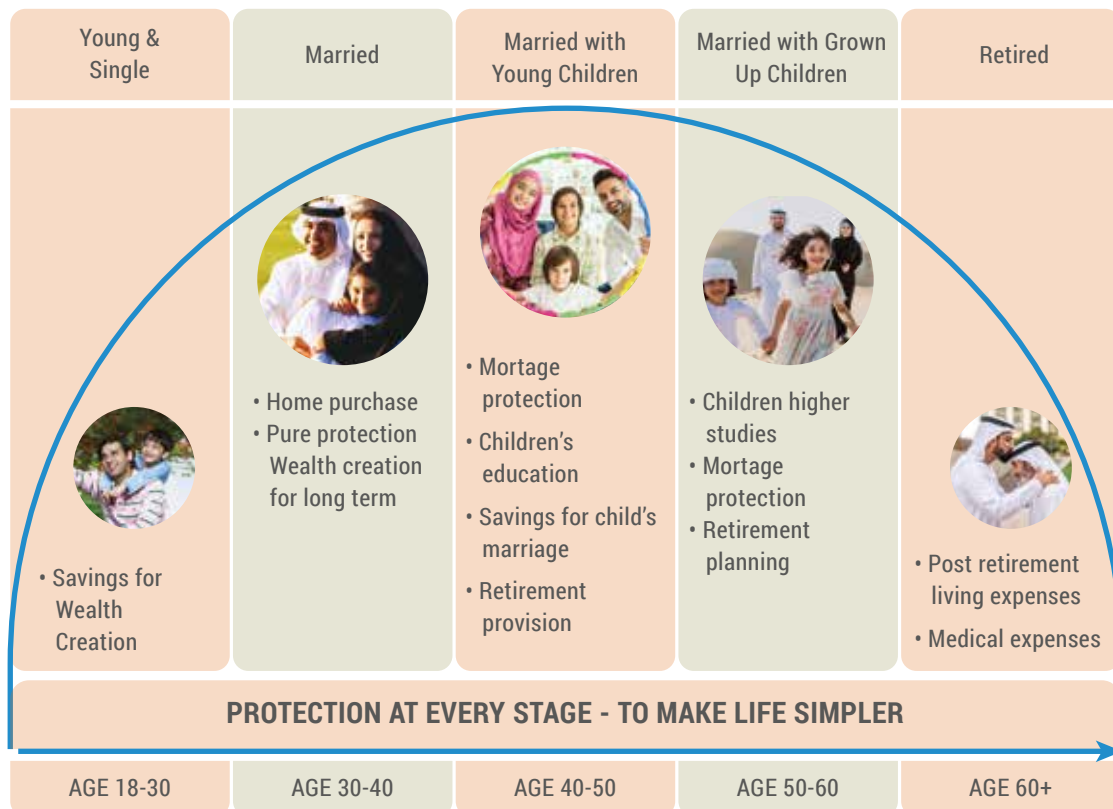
Young & Single

Married

Married with Young Children

Married with Grown Up Children

Retired

• Savings for Wealth Creation

• Home purchase
• Pure protection Wealth creation for long term

• Mortage protection
• Children's education
• Savings for child's marriage
• Retirement provision

• Children higher studies
• Mortage protection
• Retirement planning

• Post retirement living expenses
• Medical expenses

PROTECTION AT EVERY STAGE - TO MAKE LIFE SIMPLER

| AGE 18-30 | AGE 30-40 | AGE 40-50 | AGE 50-60 | AGE 60+ |
|---|---|---|---|---|